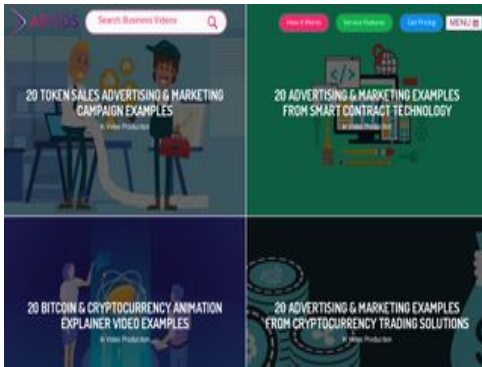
Search Business Videos

How it Works

Service Features

Get Pricing

MENU

20 TOKEN SALES ADVERTISING & MARKETING CAMPAIGN EXAMPLES

In Video Production

20 ADVERTISING & MARKETING EXAMPLES FROM SMART CONTRACT TECHNOLOGY

In Video Production

20 BITCOIN & CRYPTOCURRENCY ANIMATION EXPLAINER VIDEO EXAMPLES

In Video Production

20 ADVERTISING & MARKETING EXAMPLES FROM CRYPTOCURRENCY TRADING SOLUTIONS

In Video Production